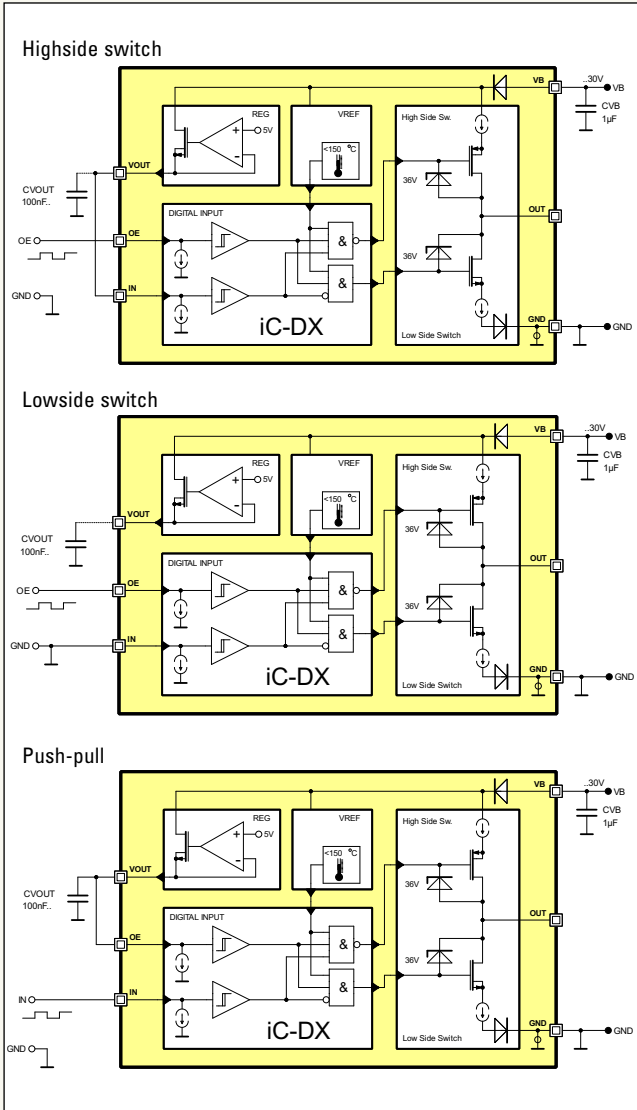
Highside switch

VB ..30V VB CVB 1µF REG 5V VREF <150 °C High Side Sw. VOUT CVOUT 100nF.. DIGITAL INPUT & & OE OE 36V 36V OUT IN GND iC-DX Low Side Switch GND GND

Lowside switch

VB ..30V VB CVB 1µF REG 5V VREF <150 °C High Side Sw. VOUT CVOUT 100nF.. DIGITAL INPUT & & OE OE 36V 36V OUT IN GND iC-DX Low Side Switch GND GND

Push-pull

VB ..30V VB CVB 1µF REG 5V VREF <150 °C High Side Sw. VOUT CVOUT 100nF.. DIGITAL INPUT & & OE 36V 36V OUT IN IN GND iC-DX Low Side Switch GND GND